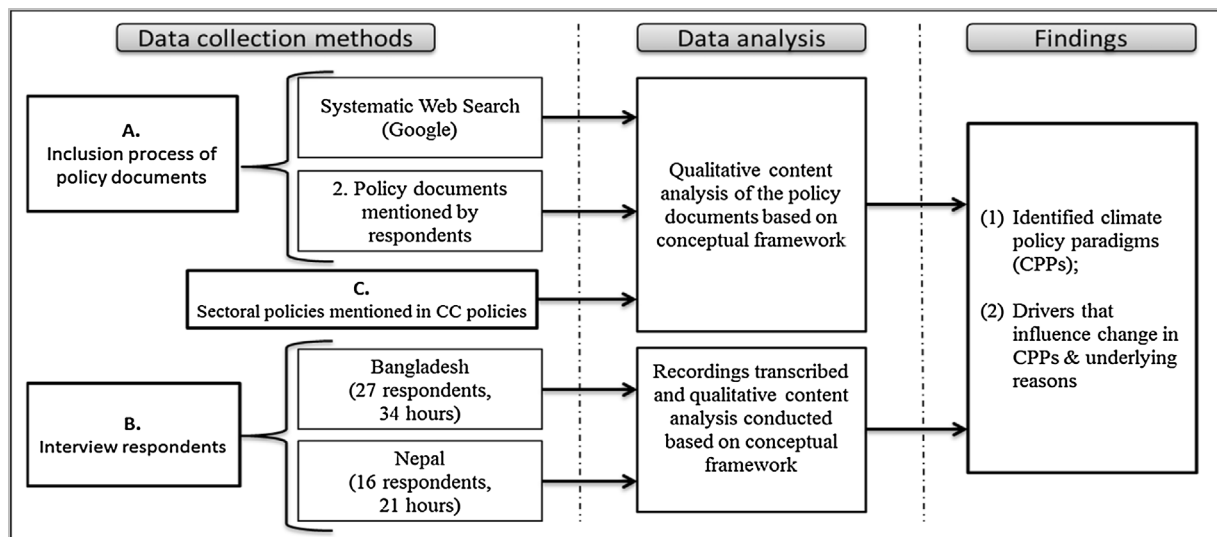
Data collection methods

Data analysis

Findings

A.
Inclusion process of policy documents

Systematic Web Search (Google)

2. Policy documents mentioned by respondents

C.
Sectoral policies mentioned in CC policies

Qualitative content analysis of the policy documents based on conceptual framework

(1) Identified climate policy paradigms (CPPs);

(2) Drivers that influence change in CPPs & underlying reasons

B.
Interview respondents

Bangladesh (27 respondents, 34 hours)

Nepal (16 respondents, 21 hours)

Recordings transcribed and qualitative content analysis conducted based on conceptual framework